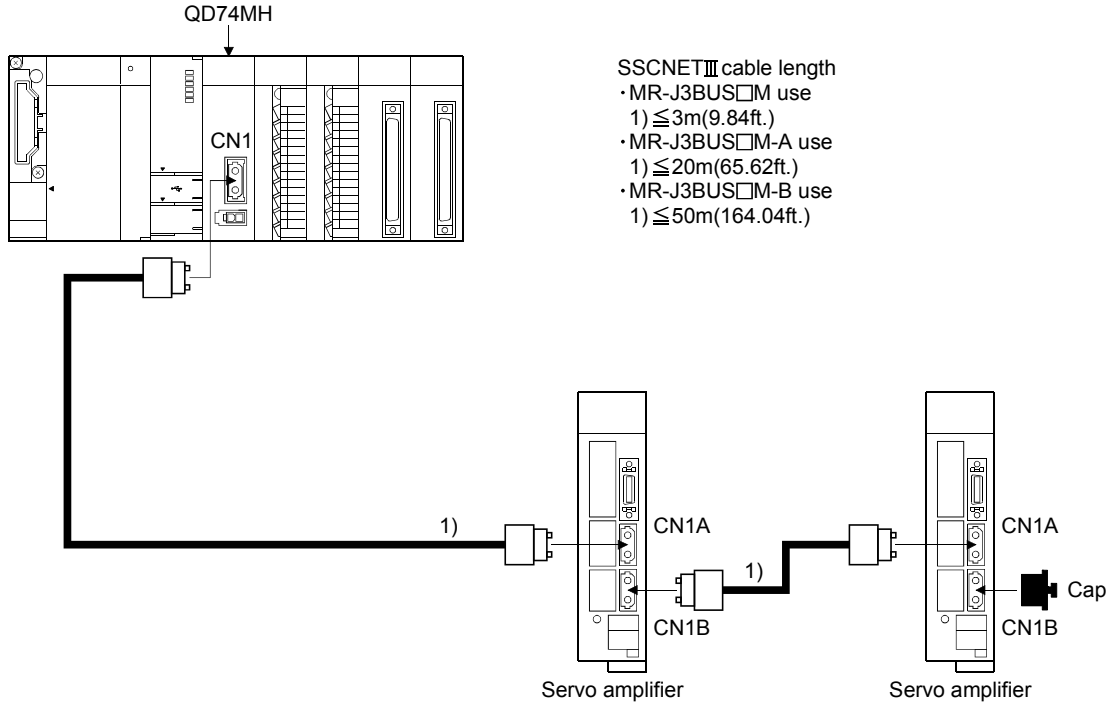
QD74MH

SSCNETⅢ cable length
・MR-J3BUS□M use
1) $\leqq$3m(9.84ft.)
・MR-J3BUS□M-A use
1) $\leqq$20m(65.62ft.)
・MR-J3BUS□M-B use
1) $\leqq$50m(164.04ft.)

CN1

1)

CN1A

CN1B

Servo amplifier

1)

CN1A

Cap

CN1B

Servo amplifier